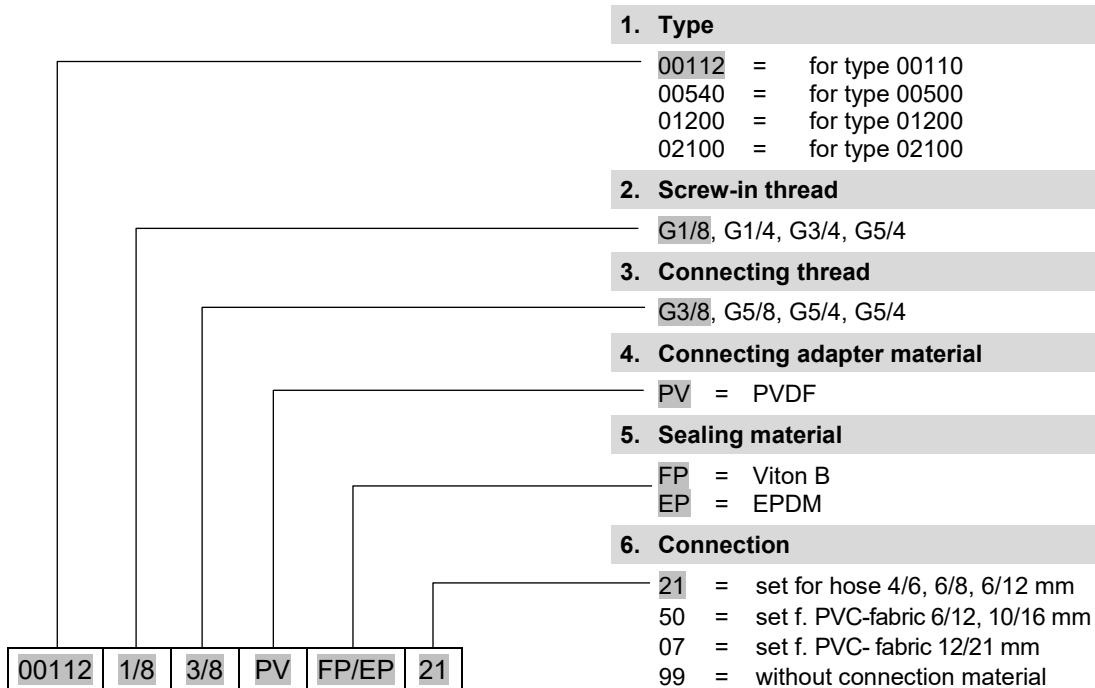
1. Type

00112 = for type 00110
00540 = for type 00500
01200 = for type 01200
02100 = for type 02100

2. Screw-in thread

G1/8, G1/4, G3/4, G5/4

3. Connecting thread

G3/8, G5/8, G5/4, G5/4

4. Connecting adapter material

PV = PVDF

5. Sealing material

FP = Viton B
EP = EPDM

6. Connection

21 = set for hose 4/6, 6/8, 6/12 mm
50 = set f. PVC-fabric 6/12, 10/16 mm
07 = set f. PVC- fabric 12/21 mm
99 = without connection material

| 00112 | 1/8 | 3/8 | PV | FP/EP | 21 |
|---|---|---|---|---|---|